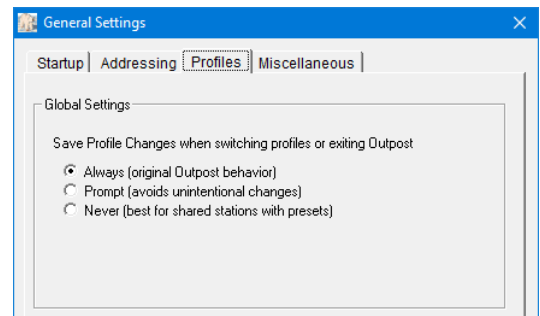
General Settings

Startup | Addressing | Profiles | Miscellaneous

Global Settings

Save Profile Changes when switching profiles or exiting Outpost

Always (original Outpost behavior)
Prompt (avoids unintentional changes)
Never (best for shared stations with presets)